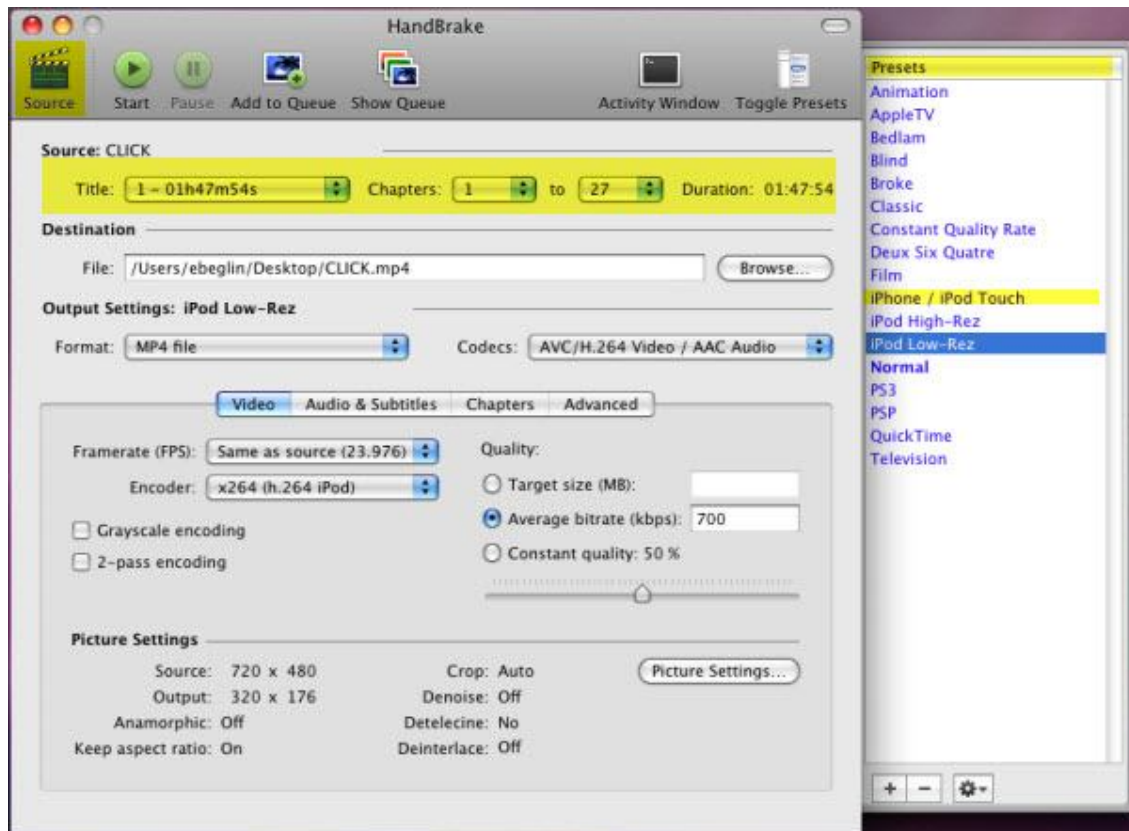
HandBrake

Source Start Pause Add to Queue Show Queue Activity Window Toggle Presets

Source: CLICK

Title: 1 - 01h47m54s Chapters: 1 to 27 Duration: 01:47:54

Destination

File: /Users/ebeglin/Desktop/CLICK.mp4 Browse...

Output Settings: iPod Low-Rez

Format: MP4 file Codecs: AVC/H.264 Video / AAC Audio

Video Audio & Subtitles Chapters Advanced

Framerate (FPS): Same as source (23.976)

Encoder: x264 (h.264 iPod)

Grayscale encoding

2-pass encoding

Quality:

Target size (MB):

Average bitrate (kbps): 700

Constant quality: 50 %

Picture Settings

Source: 720 x 480

Output: 320 x 176

Anamorphic: Off

Keep aspect ratio: On

Crop: Auto

Denoise: Off

Detelecine: No

Deinterlace: Off

Picture Settings...

Presets
Animation
AppleTV
Bedlam
Blind
Broke
Classic
Constant Quality Rate
Deux Six Quatre
Film
iPhone / iPod Touch
iPod High-Rez
iPod Low-Rez
Normal
PS3
PSP
QuickTime
Television

+ −